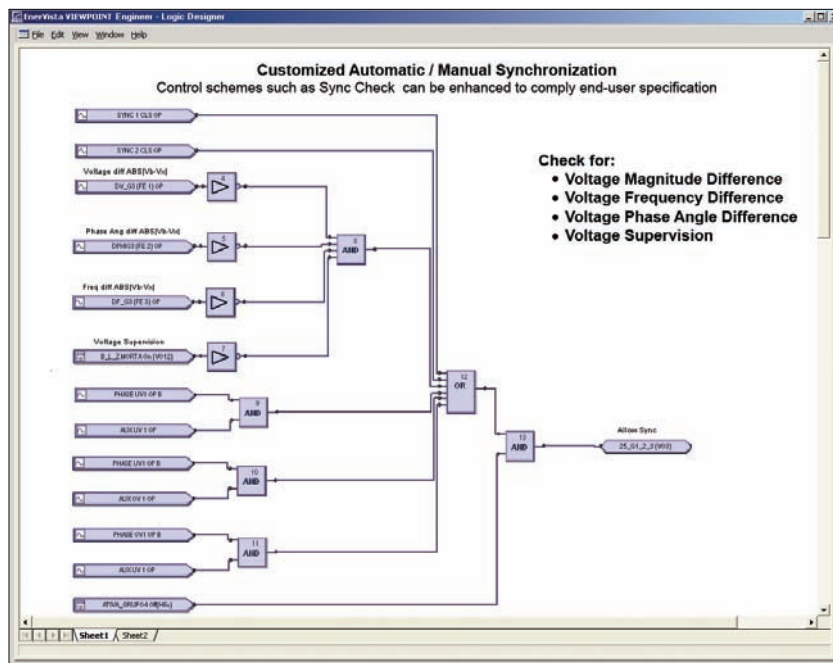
EnerVista VIEWPOINT Engineer - Logic Designer

File Edit View Window Help

Customized Automatic / Manual Synchronization

Control schemes such as Sync Check can be enhanced to comply end-user specification

Check for:
• Voltage Magnitude Difference
• Voltage Frequency Difference
• Voltage Phase Angle Difference
• Voltage Supervision

SYNC 1 CLS OP

SYNC 2 CLS OP

Voltage diff ABS[Vb-Vx]

DV_G3 (FE 1) OP

4

Phase Ang diff ABS[Vb-Vx]

DPHI03 (FE 2) OP

5

Freq diff ABS[Vb-Vx]

DF_G3 (FE 3) OP

6

Voltage Supervision

B_L_Z.MORTA-Vx (V012)

7

8

AND

PHASE UV1 OP B

AUX UV 1 OP

9

AND

PHASE UV1 OP B

AUX OV 1 OP

10

AND

PHASE OV1 OP B

AUX UV 1 OP

11

AND

12

OR

13

AND

Allow Sync

25_G1_2_3 (V00)

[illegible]

Sheet1 Sheet2